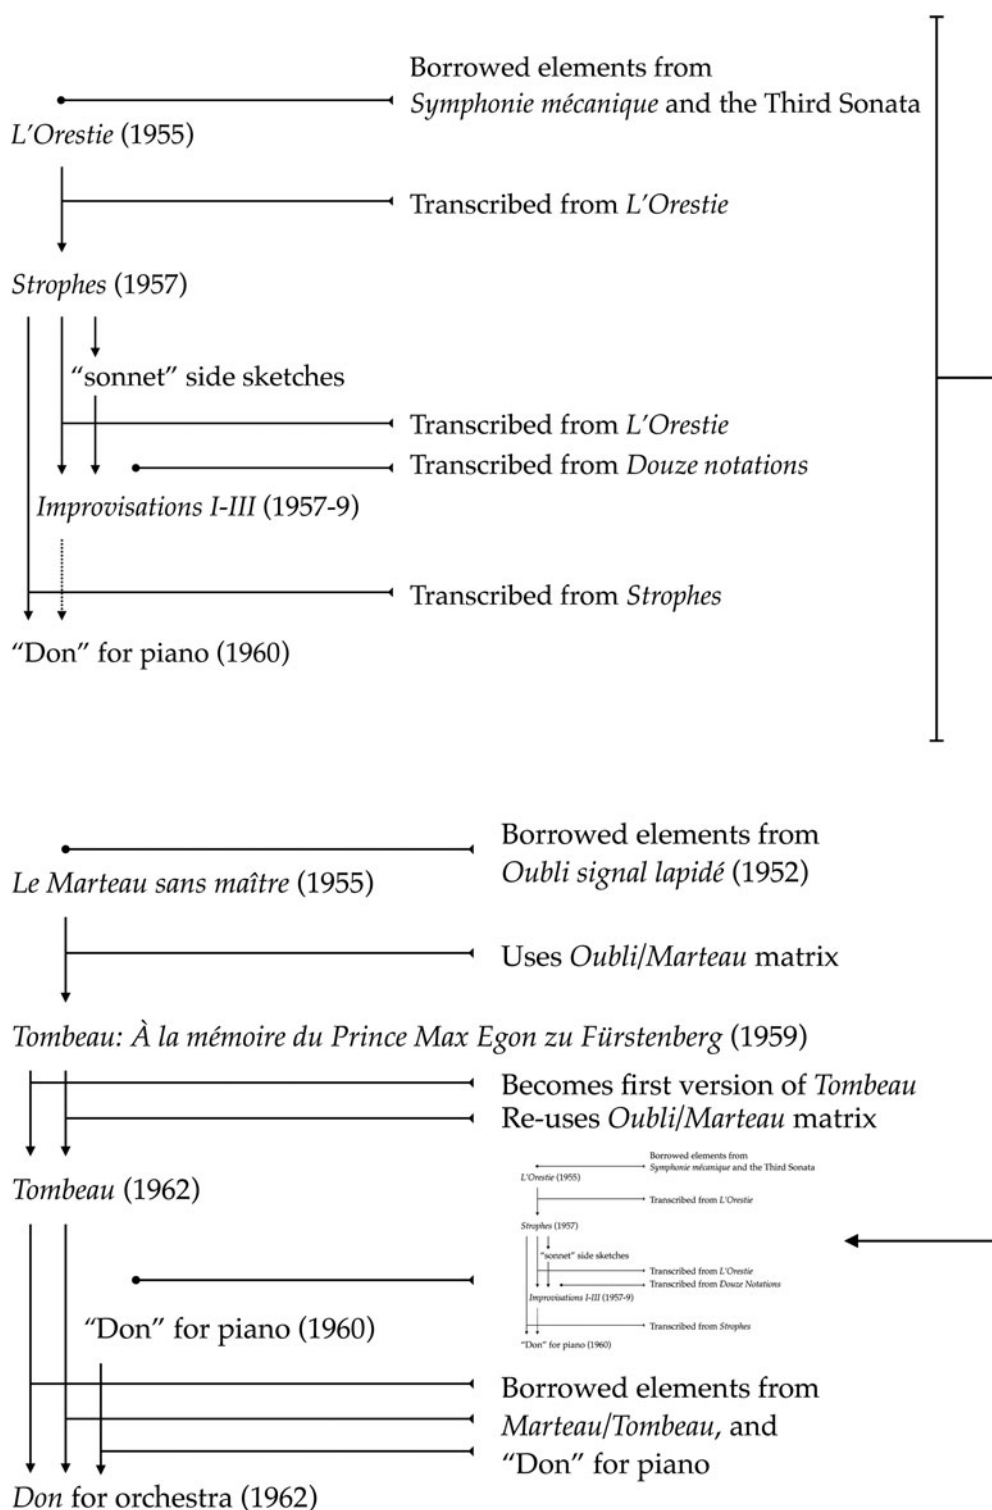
Borrowed elements from *Symphonie mécanique* and the Third Sonata

*L'Orestie* (1955)

Transcribed from *L'Orestie*

*Strophes* (1957)

"sonnet" side sketches

Transcribed from *L'Orestie*

Transcribed from *Douze notations*

*Improvisations I-III* (1957-9)

Transcribed from *Strophes*

"Don" for piano (1960)

Borrowed elements from *Oubli signal lapidé* (1952)

*Le Marteau sans maître* (1955)

Uses *Oubli/Marteau* matrix

*Tombeau: À la mémoire du Prince Max Egon zu Fürstenberg* (1959)

Becomes first version of *Tombeau*

Re-uses *Oubli/Marteau* matrix

*Tombeau* (1962)

Borrowed elements from *Symphonie mécanique* and the Third Sonata

*L'Orestie* (1955)

Transcribed from *L'Orestie*

*Strophes* (1957)

"sonnet" side sketches

Transcribed from *L'Orestie*

Transcribed from *Douze Notations*

*Improvisations I-III* (1957-9)

Transcribed from *Strophes*

"Don" for piano (1960)

"Don" for piano (1960)

Borrowed elements from *Marteau/Tombeau*, and "Don" for piano

*Don* for orchestra (1962)